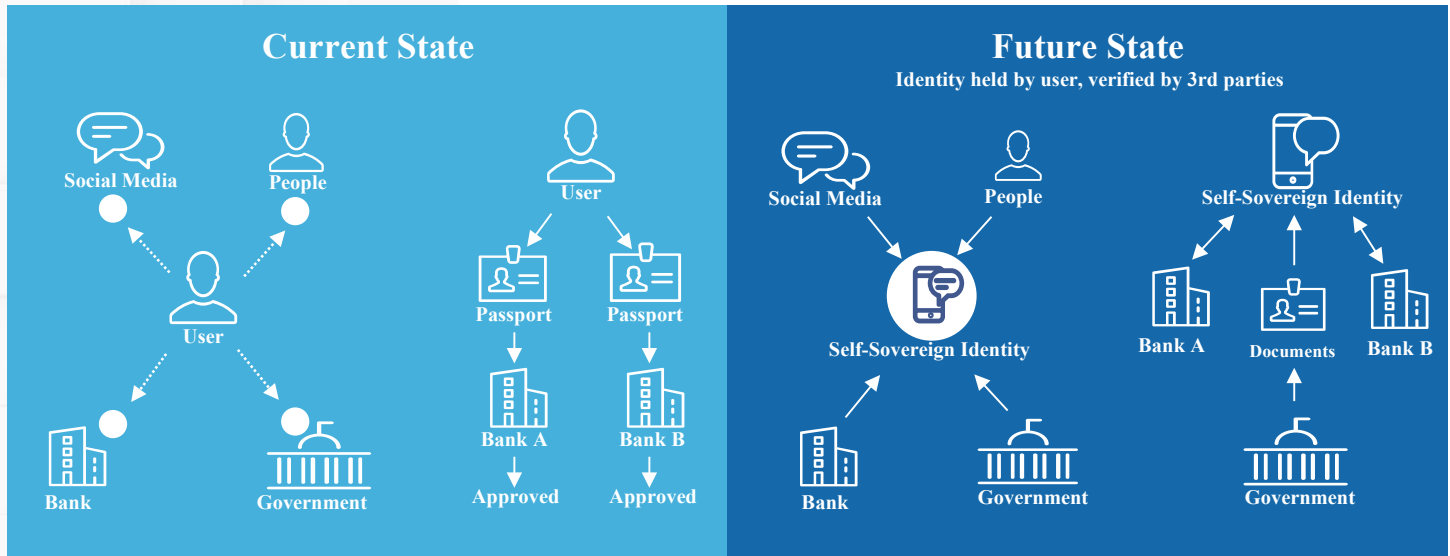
Current State

Social Media
People
User
Bank
Government

User
Passport
Passport
Bank A
Bank B
Approved
Approved

Future State
Identity held by user, verified by 3rd parties

Social Media
People
Self-Sovereign Identity
Bank
Government

Self-Sovereign Identity
Bank A
Documents
Bank B
Government